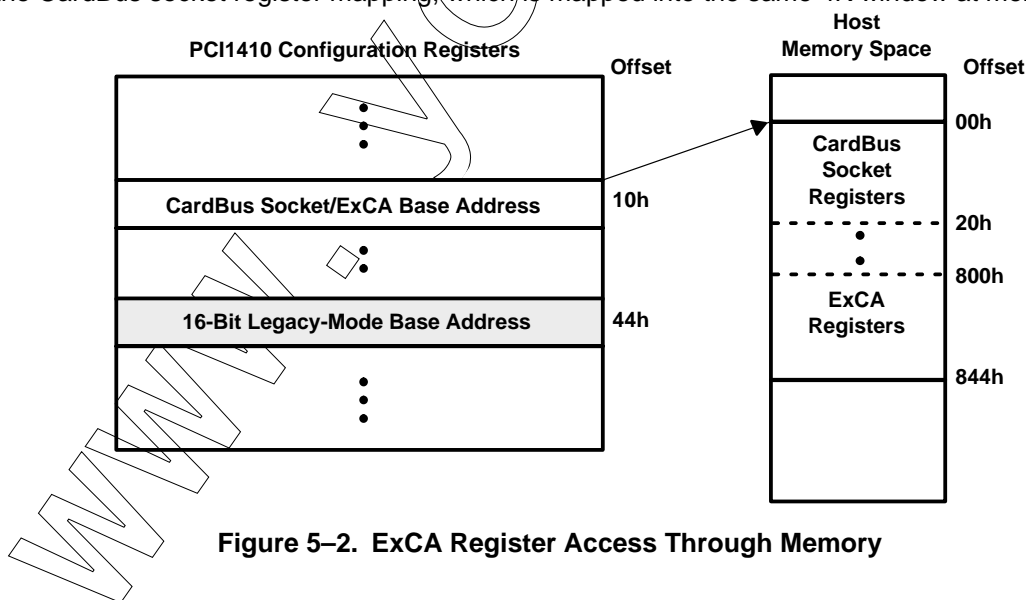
the CardBus socket register mapping, which is mapped into the same 4K window at mem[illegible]

PCI1410 Configuration Registers

Offset

CardBus Socket/ExCA Base Address

10h

16-Bit Legacy-Mode Base Address

44h

Host Memory Space

Offset

00h

CardBus Socket Registers

20h

800h

ExCA Registers

844h

Figure 5–2. ExCA Register Access Through Memory